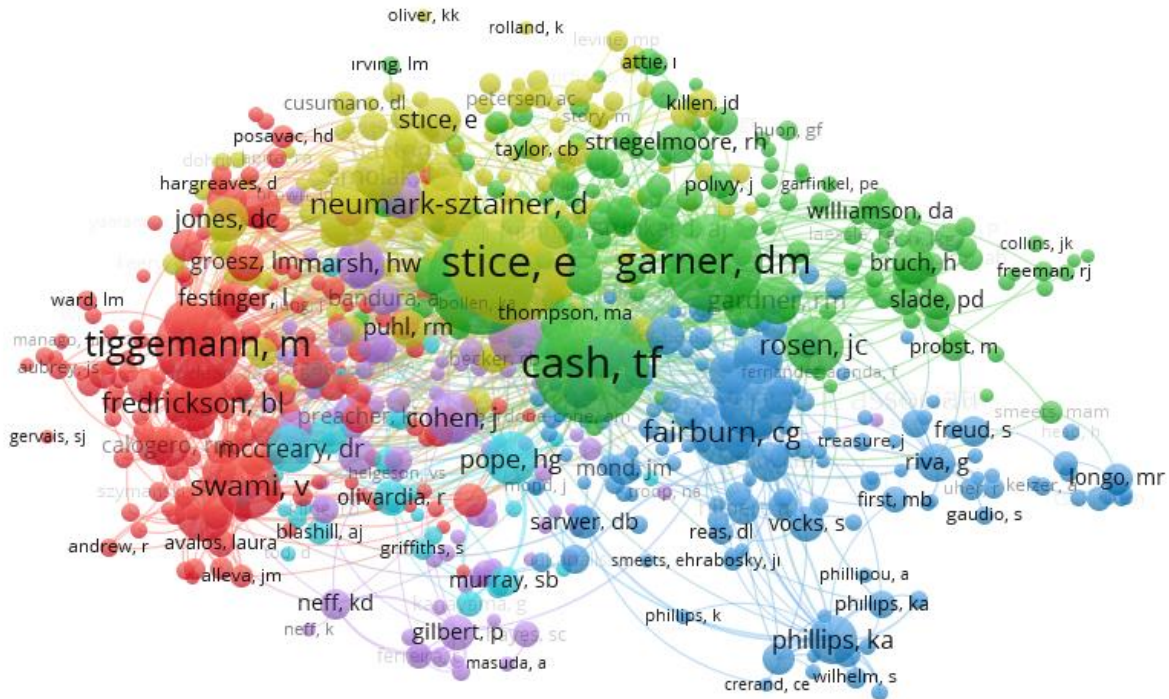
oliver, kk
rolland, k
levine, mp
irving, lm
attie, i
cusumano, dl
petersen, ac
killen, jd
stice, e
story, m
posavac, hd
taylor, cb
striegelmoore, rh
huon, gf
hargreaves, d
polivy, j
garfinkel, pe
neumark-sztainer, d
williamson, da
jones, dc
collins, jk
groesz, lm
marsh, hw
stice, e
garner, dm
bruch, h
freeman, rj
ward, lm
festinger, l
bandura, a
gardner, rm
slade, pd
thompson, ma
puhl, rm
tiggemann, m
cash, tf
rosen, jc
probst, m
aubrey, js
fredrickson, bl
cohen, j
smeets, mam
fairburn, cg
gervais, sj
calogero, rm
mccreary, dr
treasure, j
freud, s
pope, hg
mond, jm
riva, g
swami, v
olivardia, r
longo, mr
sarwer, db
first, mb
blashill, aj
reas, dl
vocks, s
gaudio, s
andrew, r
avalos, laura
griffiths, s
smeets, ehrabosky, ji
alleva, jm
phillipou, a
murray, sb
neff, kd
phillips, ka
phillips, k
neff, k
gilbert, p
phillips, ka
masuda, a
wilhelm, s
crerand, ce